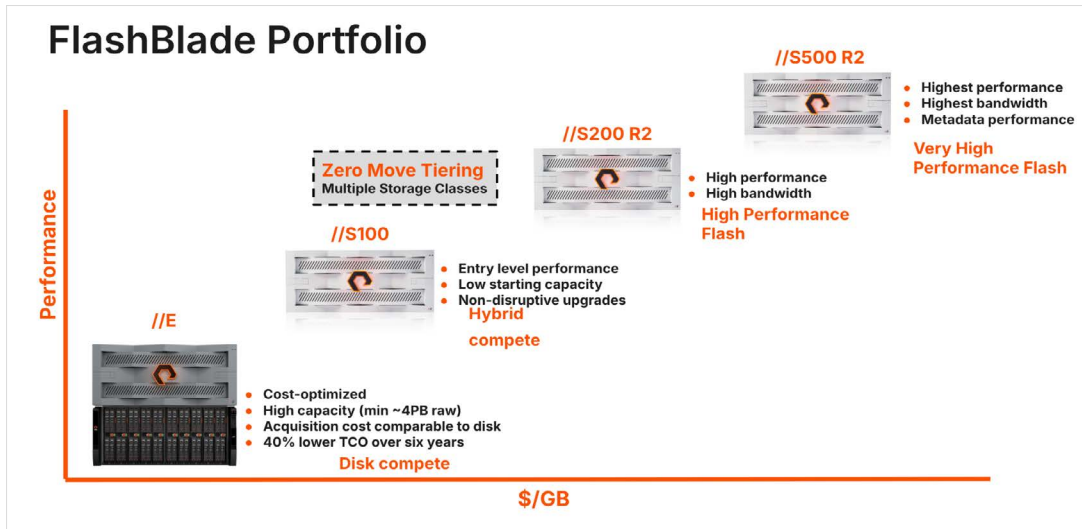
FlashBlade Portfolio

Performance

//S500 R2

- Highest performance
- Highest bandwidth
- Metadata performance

Very High Performance Flash

//S200 R2

- High performance
- High bandwidth

High Performance Flash

Zero Move Tiering
Multiple Storage Classes

//S100

- Entry level performance
- Low starting capacity
- Non-disruptive upgrades

Hybrid compete

//E

- Cost-optimized
- High capacity (min ~4PB raw)
- Acquisition cost comparable to disk
- 40% lower TCO over six years

Disk compete

$/GB